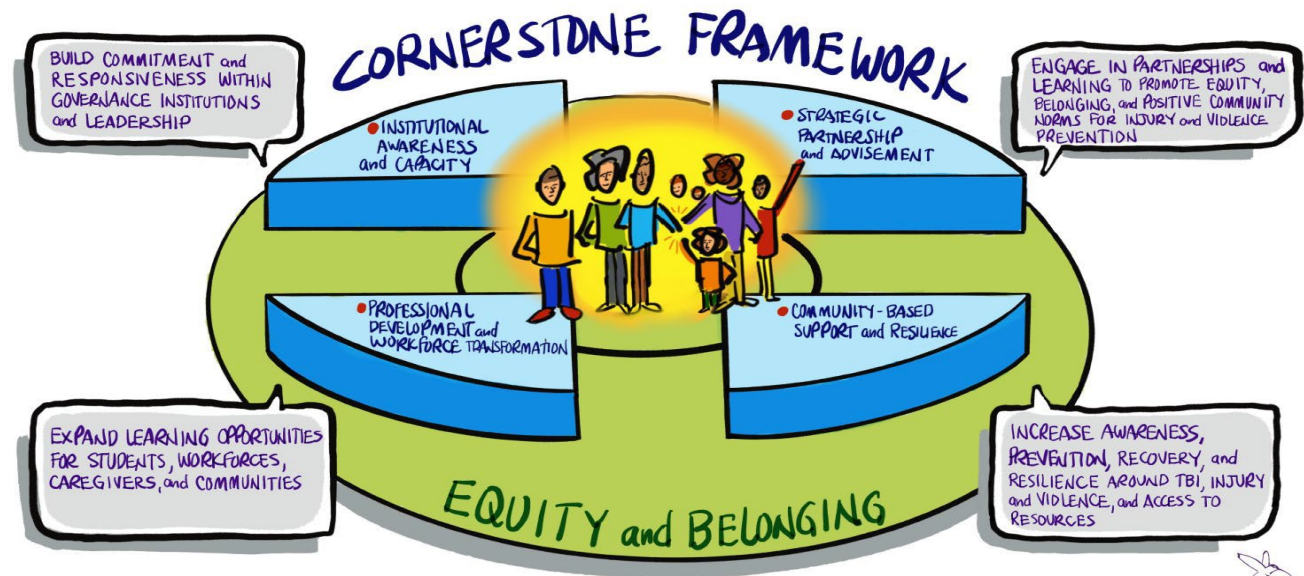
CORNERSTONE FRAMEWORK

BUILD COMMITMENT and RESPONSIVENESS WITHIN GOVERNANCE INSTITUTIONS and LEADERSHIP

ENGAGE IN PARTNERSHIPS and LEARNING TO PROMOTE EQUITY, BELONGING, and POSITIVE COMMUNITY NORMS FOR INJURY and VIOLENCE PREVENTION

INSTITUTIONAL AWARENESS and CAPACITY

STRATEGIC PARTNERSHIP and ADVISEMENT

PROFESSIONAL DEVELOPMENT and WORKFORCE TRANSFORMATION

COMMUNITY-BASED SUPPORT and RESILIENCE

EXPAND LEARNING OPPORTUNITIES FOR STUDENTS, WORKFORCES, CAREGIVERS, and COMMUNITIES

INCREASE AWARENESS, PREVENTION, RECOVERY, and RESILIENCE AROUND TBI, INJURY and VIOLENCE, and ACCESS TO RESOURCES

EQUITY and BELONGING